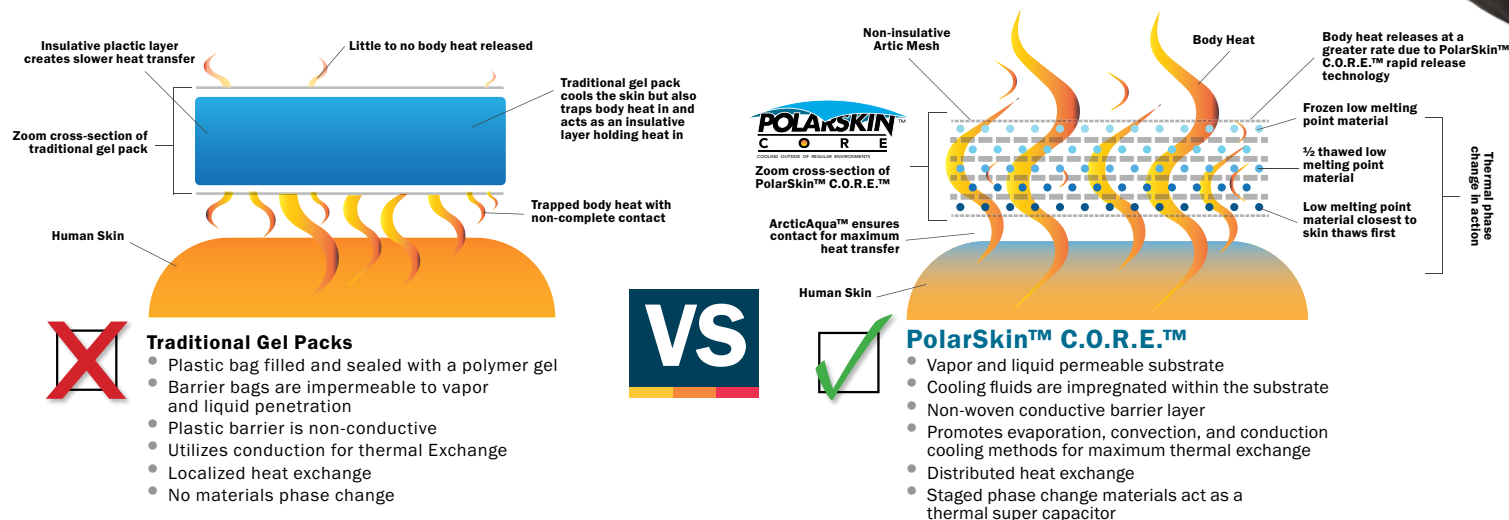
Insulative plactic layer creates slower heat transfer

Little to no body heat released

Traditional gel pack cools the skin but also traps body heat in and acts as an insulative layer holding heat in

Zoom cross-section of traditional gel pack

Trapped body heat with non-complete contact

Human Skin

Traditional Gel Packs
• Plastic bag filled and sealed with a polymer gel
• Barrier bags are impermeable to vapor and liquid penetration
• Plastic barrier is non-conductive
• Utilizes conduction for thermal Exchange
• Localized heat exchange
• No materials phase change

VS

Non-insulative Artic Mesh

Body Heat

Body heat releases at a greater rate due to PolarSkin™ C.O.R.E.™ rapid release technology

POLARSKIN™ CORE
COOLING OUTSIDE OF REGULAR ENVIRONMENTS

Zoom cross-section of PolarSkin™ C.O.R.E.™

Frozen low melting point material

½ thawed low melting point material

Low melting point material closest to skin thaws first

Thermal phase change in action

ArcticAqua™ ensures contact for maximum heat transfer

Human Skin

PolarSkin™ C.O.R.E.™
• Vapor and liquid permeable substrate
• Cooling fluids are impregnated within the substrate
• Non-woven conductive barrier layer
• Promotes evaporation, convection, and conduction cooling methods for maximum thermal exchange
• Distributed heat exchange
• Staged phase change materials act as a thermal super capacitor